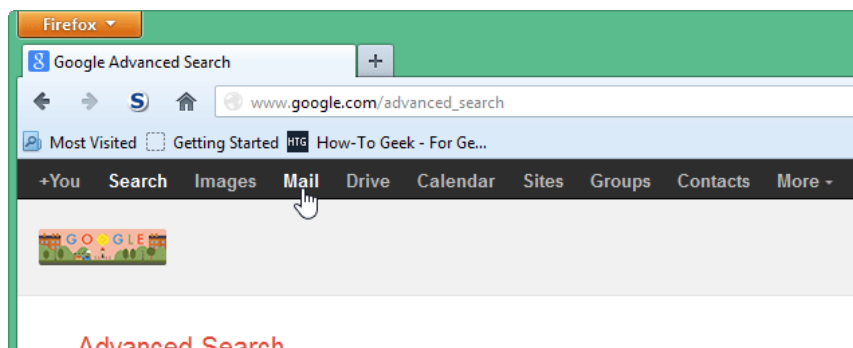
Firefox

Google Advanced Search

+

www.google.com/advanced_search

Most Visited Getting Started HTG How-To Geek - For Ge...

+You Search Images Mail Drive Calendar Sites Groups Contacts More

GOOGLE

Advanced Search